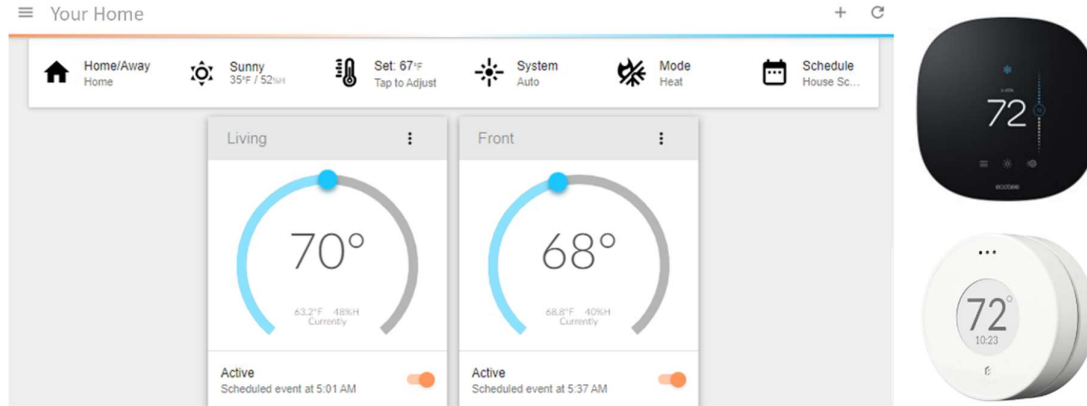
≡ Your Home + ⟳

Home/Away
Home

Sunny
35°F / 52%H

Set: 67°F
Tap to Adjust

System
Auto

Mode
Heat

Schedule
House Sc...

Living ⋮

70°

63.2°F 48%H
Currently

Active
Scheduled event at 5:01 AM

Front ⋮

68°

68.8°F 40%H
Currently

Active
Scheduled event at 5:37 AM

72

ecobee

72°
10:23